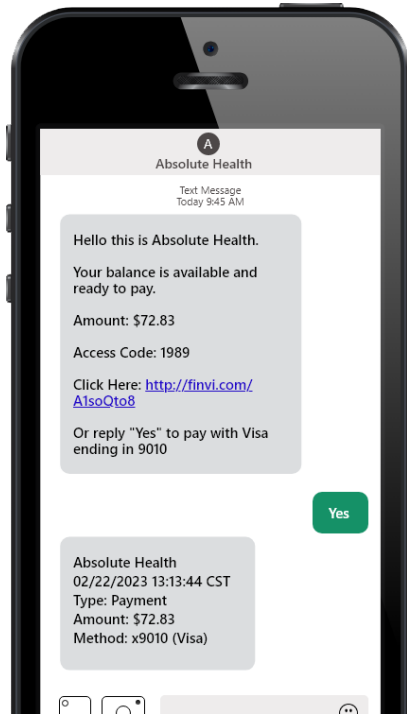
A
Absolute Health

Text Message
Today 9:45 AM

Hello this is Absolute Health.

Your balance is available and ready to pay.

Amount: $72.83

Access Code: 1989

Click Here: http://finvi.com/A1soQto8

Or reply "Yes" to pay with Visa ending in 9010

Yes

Absolute Health
02/22/2023 13:13:44 CST
Type: Payment
Amount: $72.83
Method: x9010 (Visa)